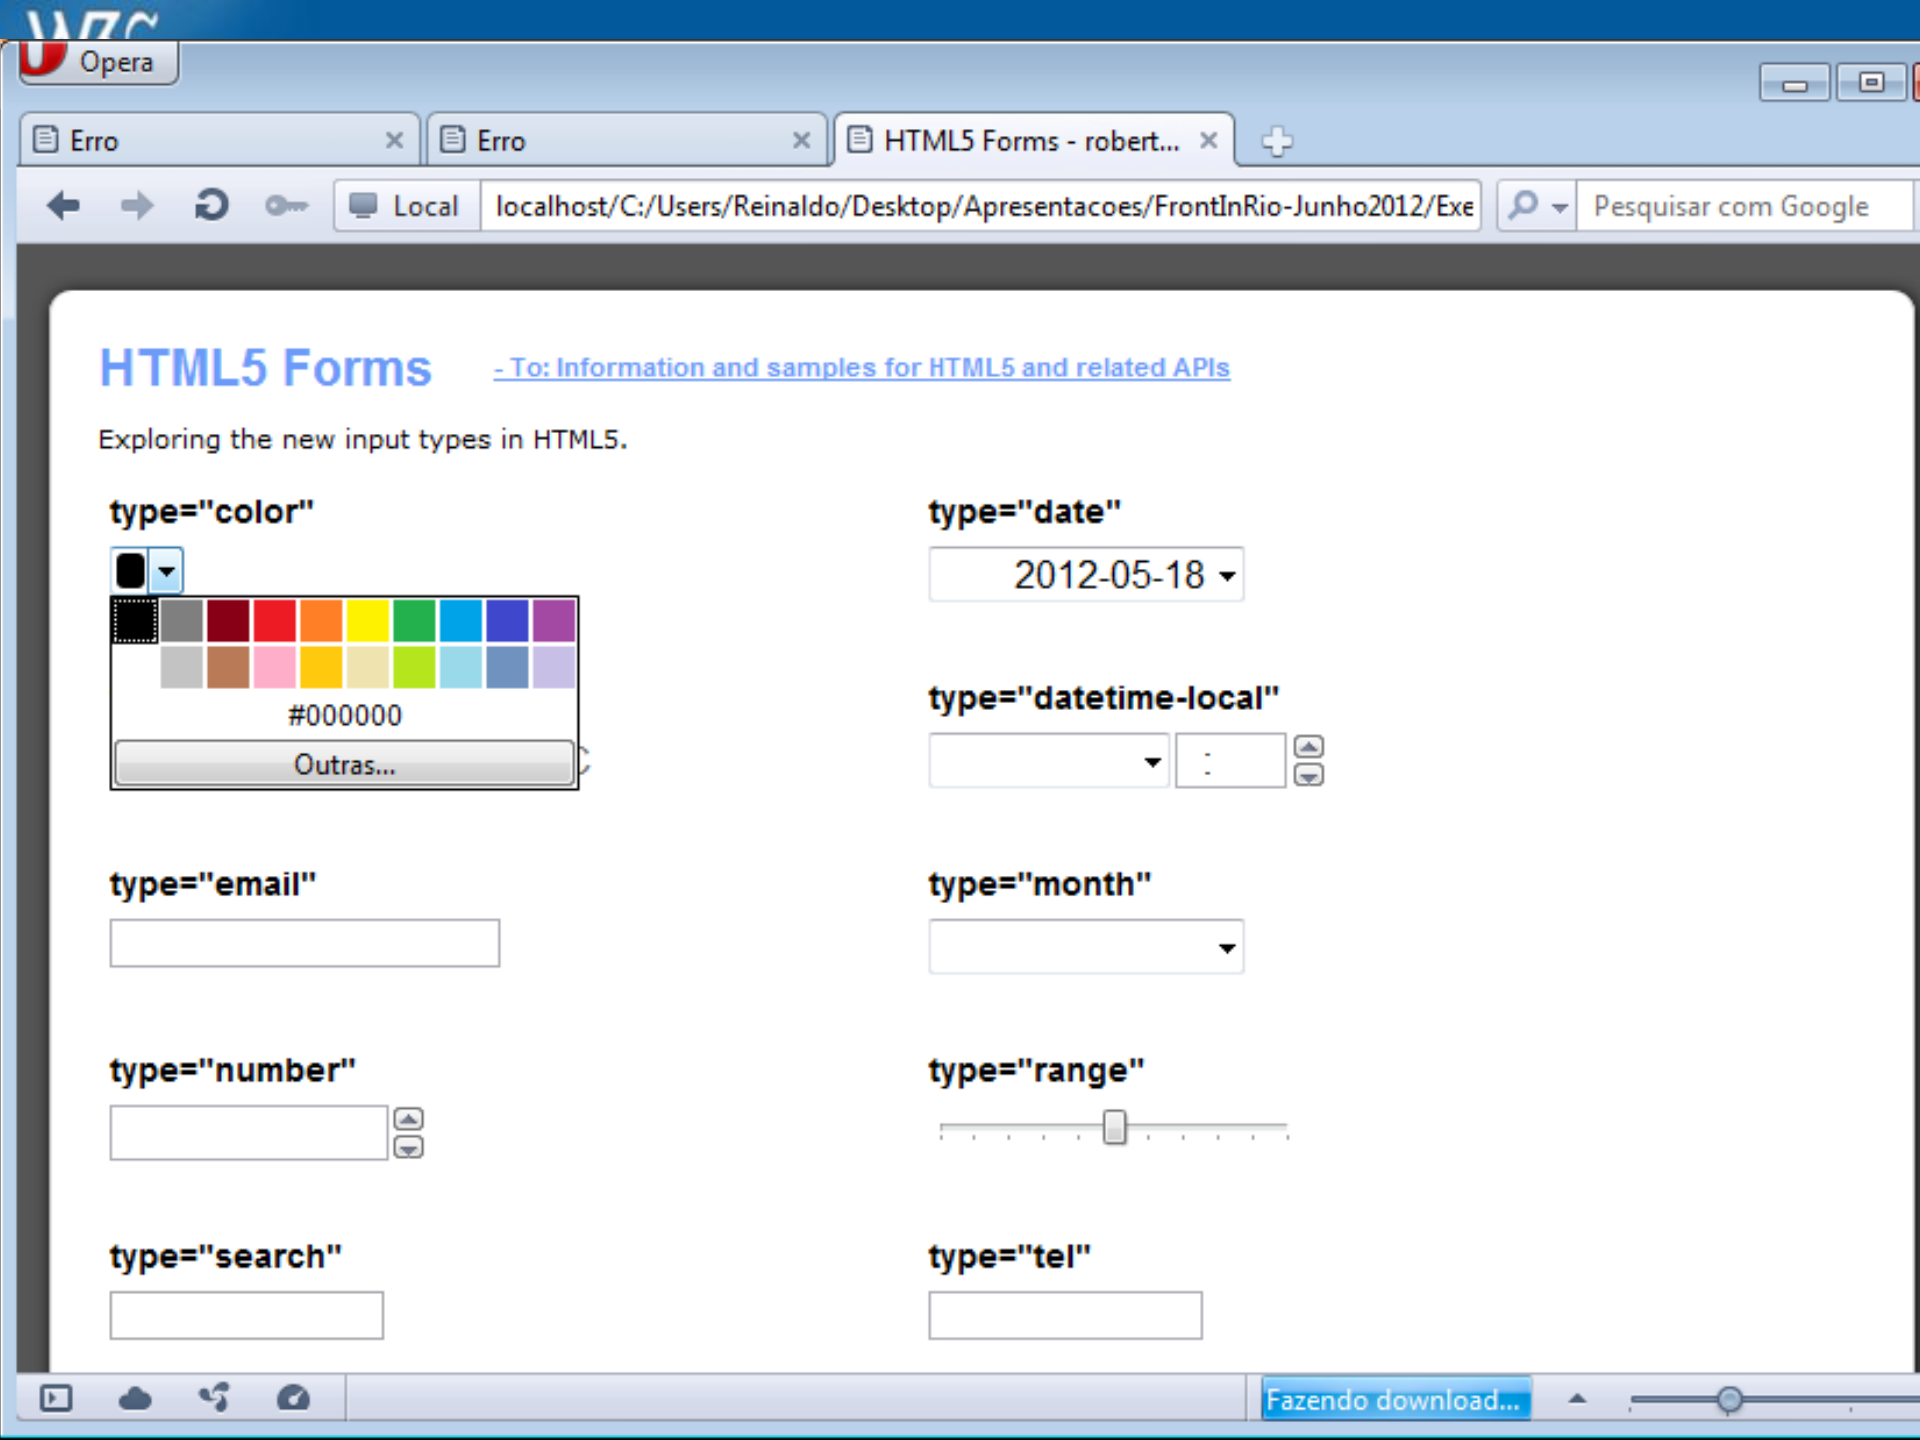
Opera

Erro ×
Erro ×
HTML5 Forms - robert... ×

Local localhost/C:/Users/Reinaldo/Desktop/Apresentacoes/FrontInRio-Junho2012/Exe
Pesquisar com Google

HTML5 Forms - To: Information and samples for HTML5 and related APIs

Exploring the new input types in HTML5.

type="color"

#000000
Outras...

type="date"
2012-05-18

type="datetime-local"

type="email"

type="month"

type="number"

type="range"

type="search"

type="tel"

Fazendo download...